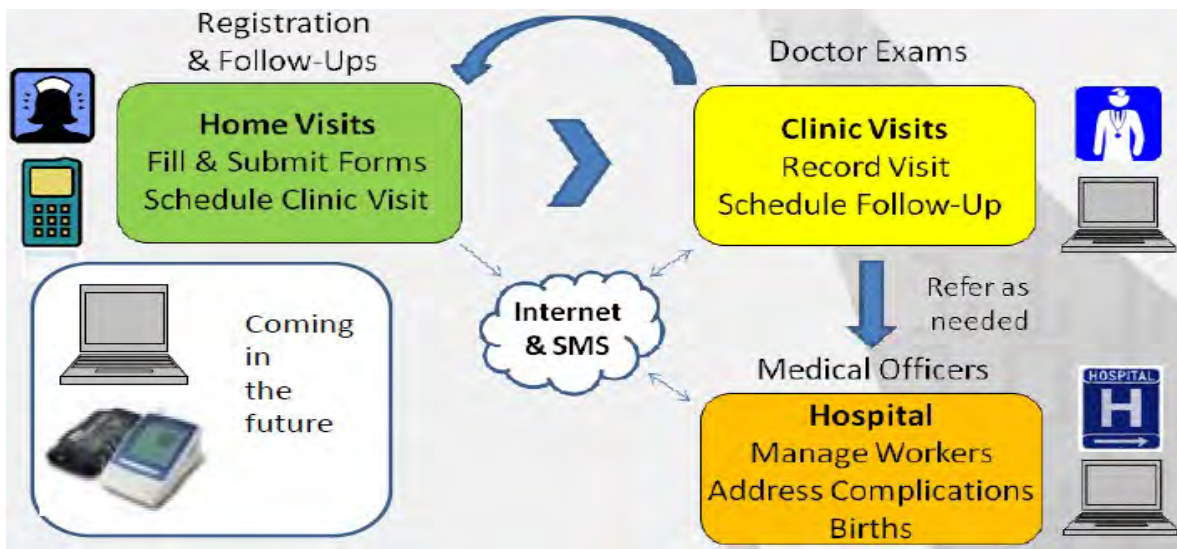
Registration & Follow-Ups

Home Visits
Fill & Submit Forms
Schedule Clinic Visit

Doctor Exams

Clinic Visits
Record Visit
Schedule Follow-Up

Coming in the future

Internet & SMS

Refer as needed

Medical Officers

HOSPITAL
H

Hospital
Manage Workers
Address Complications
Births